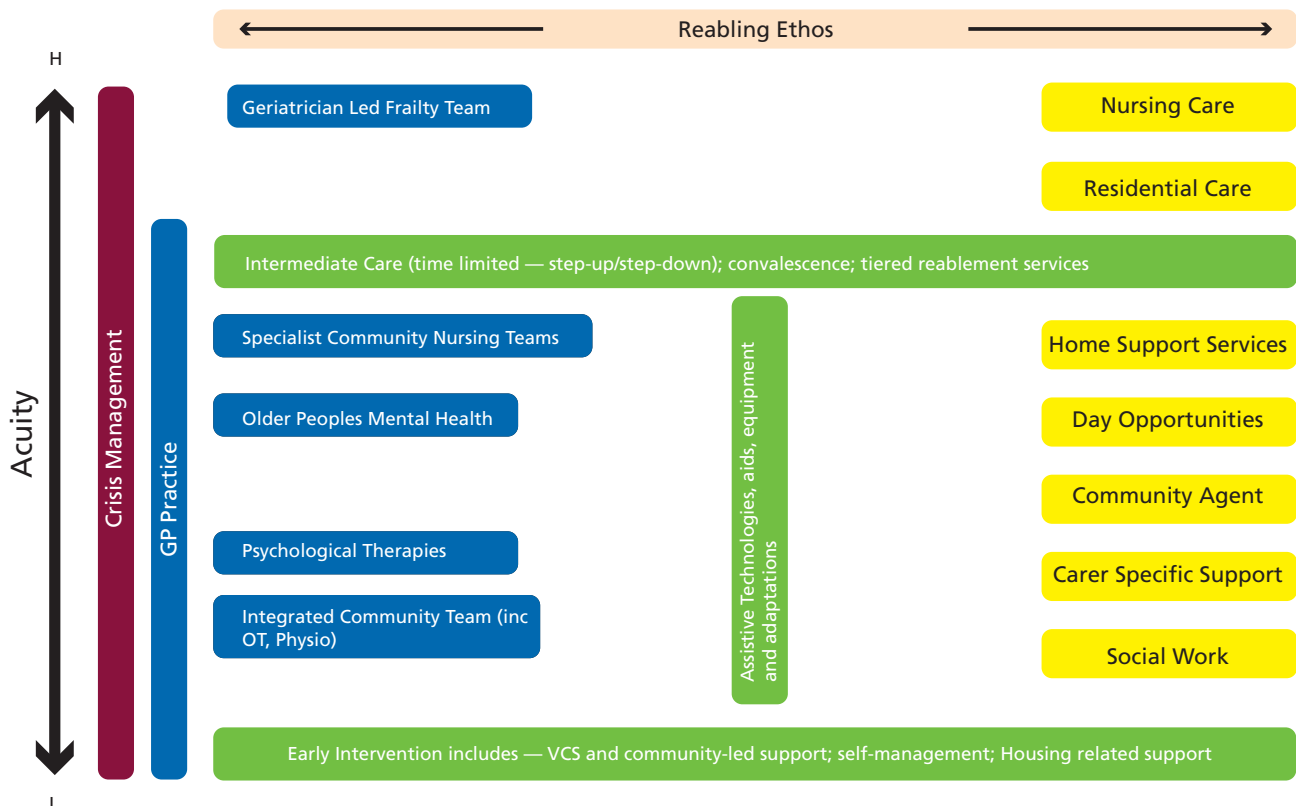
Reabling Ethos

H

Acuity

L

Crisis Management

GP Practice

Geriatrician Led Frailty Team

Nursing Care

Residential Care

Intermediate Care (time limited — step-up/step-down); convalescence; tiered reablement services

Specialist Community Nursing Teams

Older Peoples Mental Health

Psychological Therapies

Integrated Community Team (inc OT, Physio)

Assistive Technologies, aids, equipment and adaptations

Home Support Services

Day Opportunities

Community Agent

Carer Specific Support

Social Work

Early Intervention includes — VCS and community-led support; self-management; Housing related support